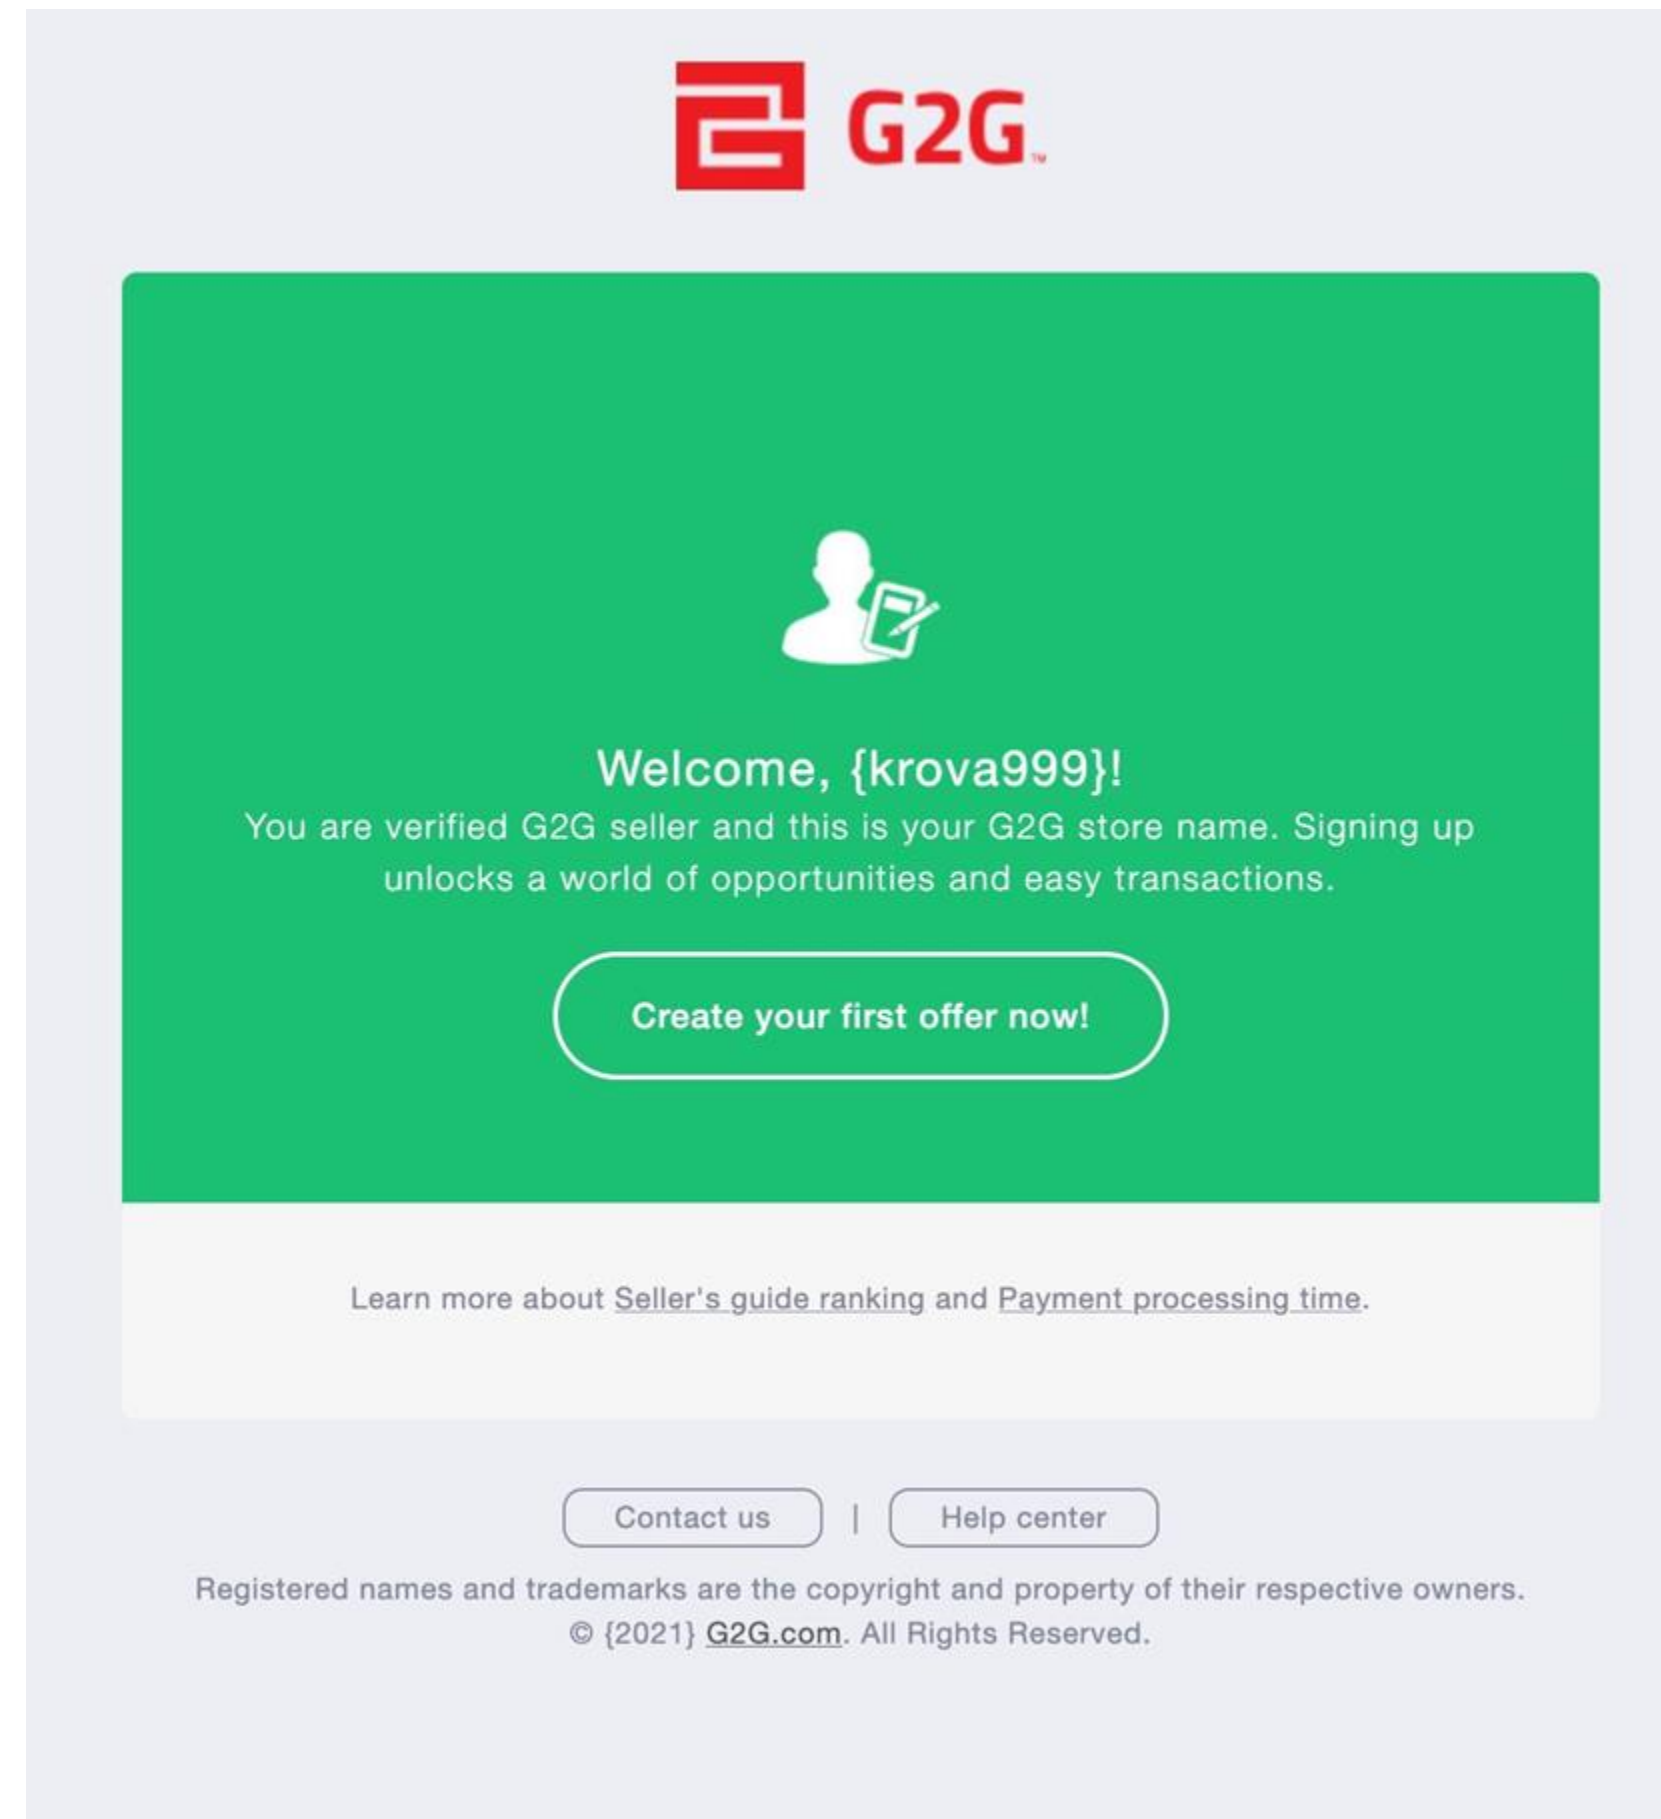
G2G™

Welcome, {krova999}!

You are verified G2G seller and this is your G2G store name. Signing up unlocks a world of opportunities and easy transactions.

Create your first offer now!

Learn more about Seller's guide ranking and Payment processing time.

Contact us | Help center

Registered names and trademarks are the copyright and property of their respective owners.
© {2021} G2G.com. All Rights Reserved.